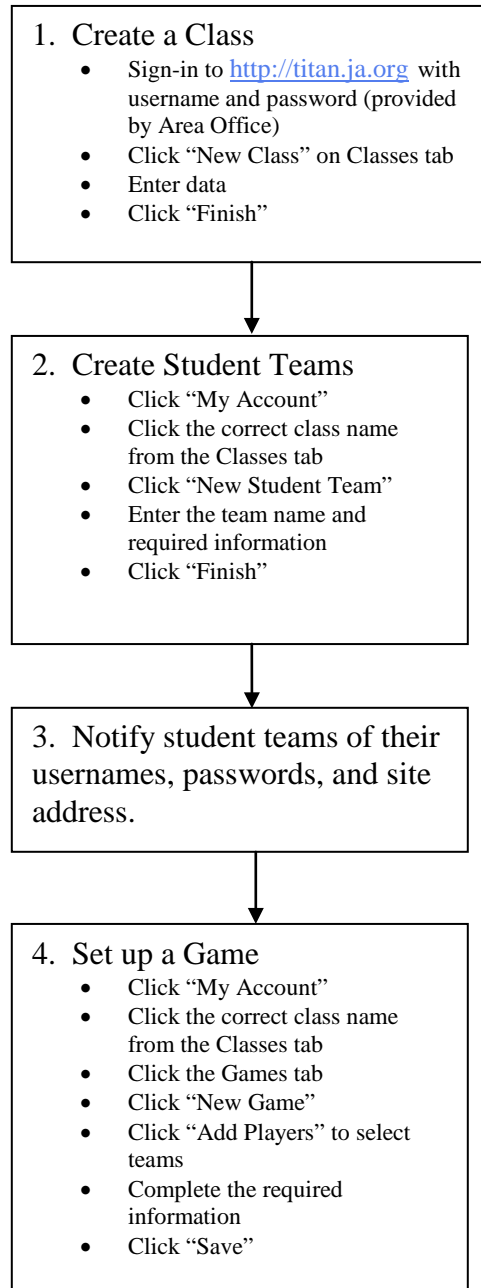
1. Create a Class

- Sign-in to http://titan.ja.org with username and password (provided by Area Office)
- Click “New Class” on Classes tab
- Enter data
- Click “Finish”

2. Create Student Teams

- Click “My Account”
- Click the correct class name from the Classes tab
- Click “New Student Team”
- Enter the team name and required information
- Click “Finish”

3. Notify student teams of their usernames, passwords, and site address.

4. Set up a Game

- Click “My Account”
- Click the correct class name from the Classes tab
- Click the Games tab
- Click “New Game”
- Click “Add Players” to select teams
- Complete the required information
- Click “Save”